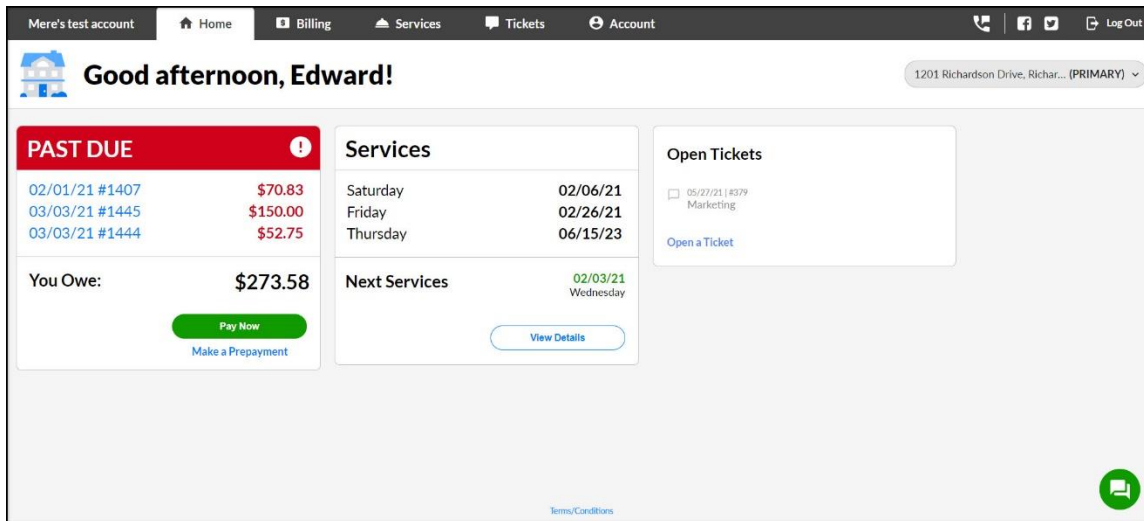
Mere's test account Home Billing Services Tickets Account Log Out

Good afternoon, Edward!

1201 Richardson Drive, Richar... (PRIMARY)

PAST DUE

02/01/21 #1407 $70.83
03/03/21 #1445 $150.00
03/03/21 #1444 $52.75

You Owe: $273.58

Pay Now

Make a Prepayment

Services

Saturday 02/06/21
Friday 02/26/21
Thursday 06/15/23

Next Services 02/03/21 Wednesday

View Details

Open Tickets

05/27/21 | #379
Marketing

Open a Ticket

Terms/Conditions